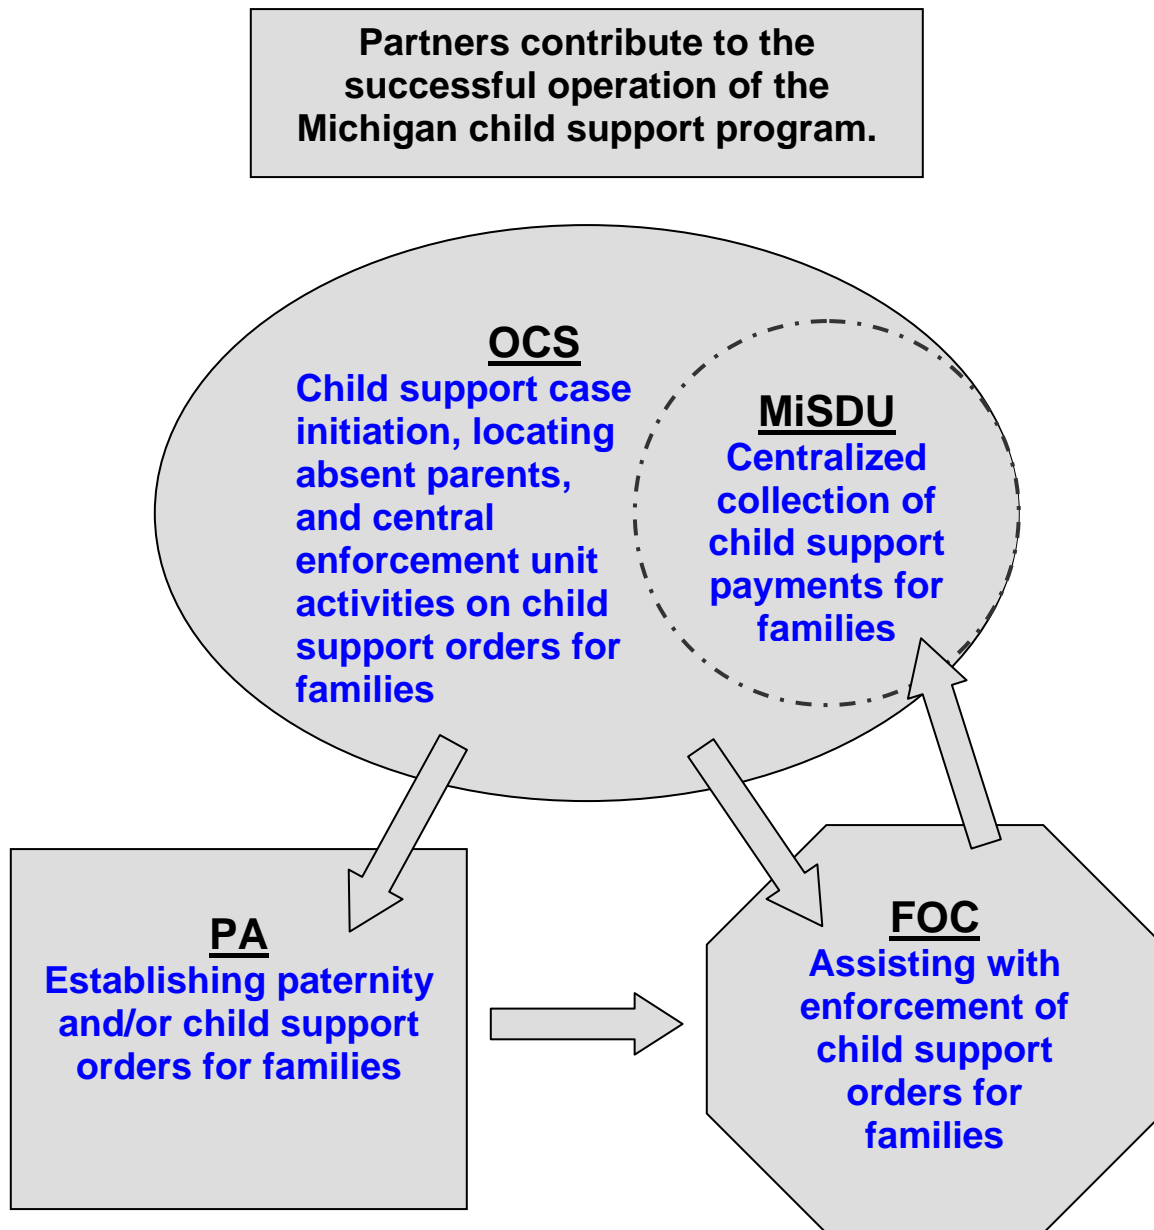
Partners contribute to the successful operation of the Michigan child support program.

OCS
Child support case initiation, locating absent parents, and central enforcement unit activities on child support orders for families

MiSDU
Centralized collection of child support payments for families

PA
Establishing paternity and/or child support orders for families

FOC
Assisting with enforcement of child support orders for families